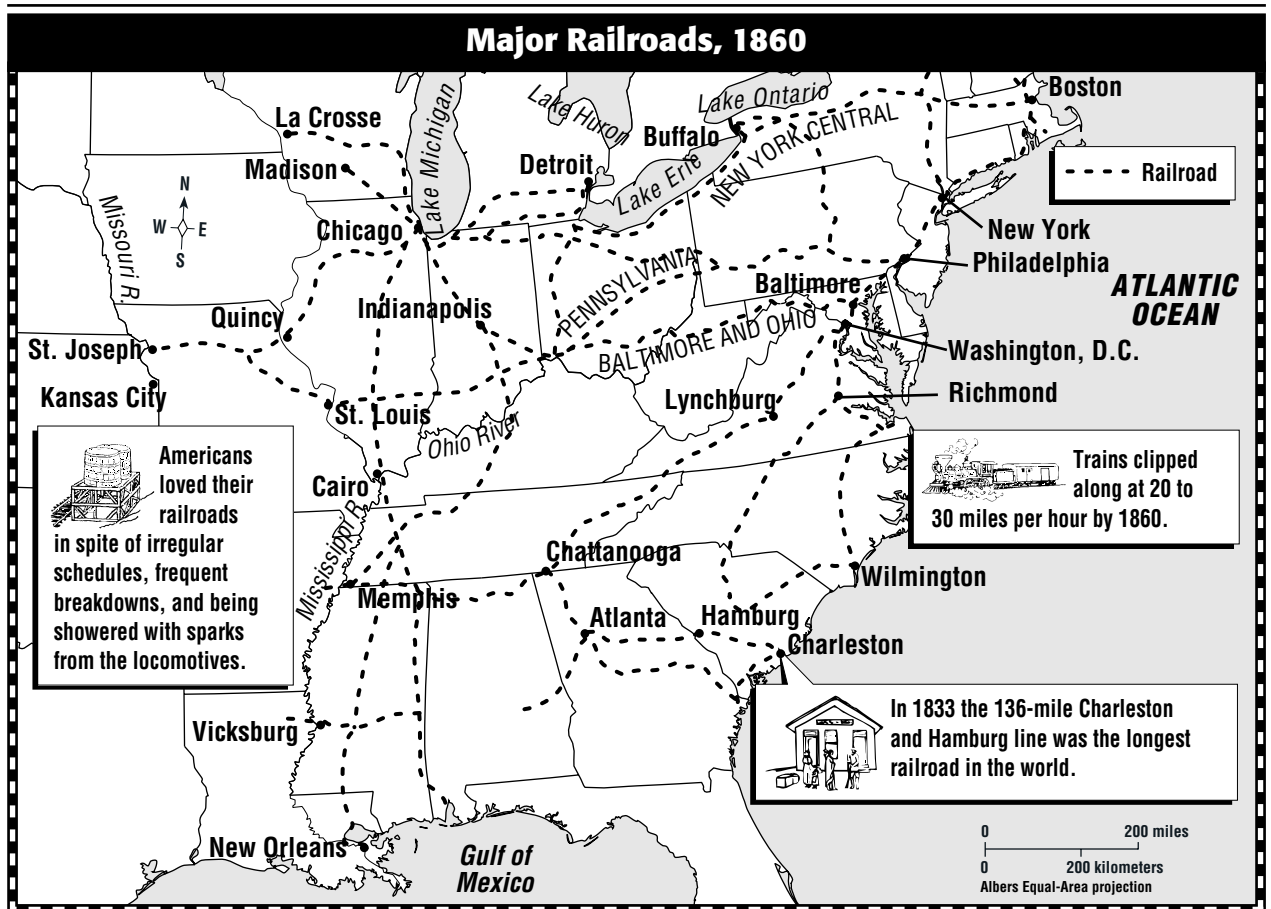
Major Railroads, 1860

La Crosse
Madison
Chicago
Lake Michigan
Lake Huron
Detroit
Buffalo
Lake Ontario
Lake Erie
NEW YORK CENTRAL
Boston
Railroad
N
W
E
S
Missouri R.
New York
Philadelphia
PENNSYLVANIA
Baltimore
ATLANTIC OCEAN
Indianapolis
Quincy
St. Joseph
BALTIMORE AND OHIO
Washington, D.C.
Kansas City
St. Louis
Lynchburg
Richmond
Ohio River

Americans loved their railroads in spite of irregular schedules, frequent breakdowns, and being showered with sparks from the locomotives.

Cairo

Trains clipped along at 20 to 30 miles per hour by 1860.

Mississippi R.
Chattanooga
Memphis
Wilmington
Atlanta
Hamburg
Charleston

In 1833 the 136-mile Charleston and Hamburg line was the longest railroad in the world.

Vicksburg
New Orleans
Gulf of Mexico

0 200 miles
0 200 kilometers
Albers Equal-Area projection